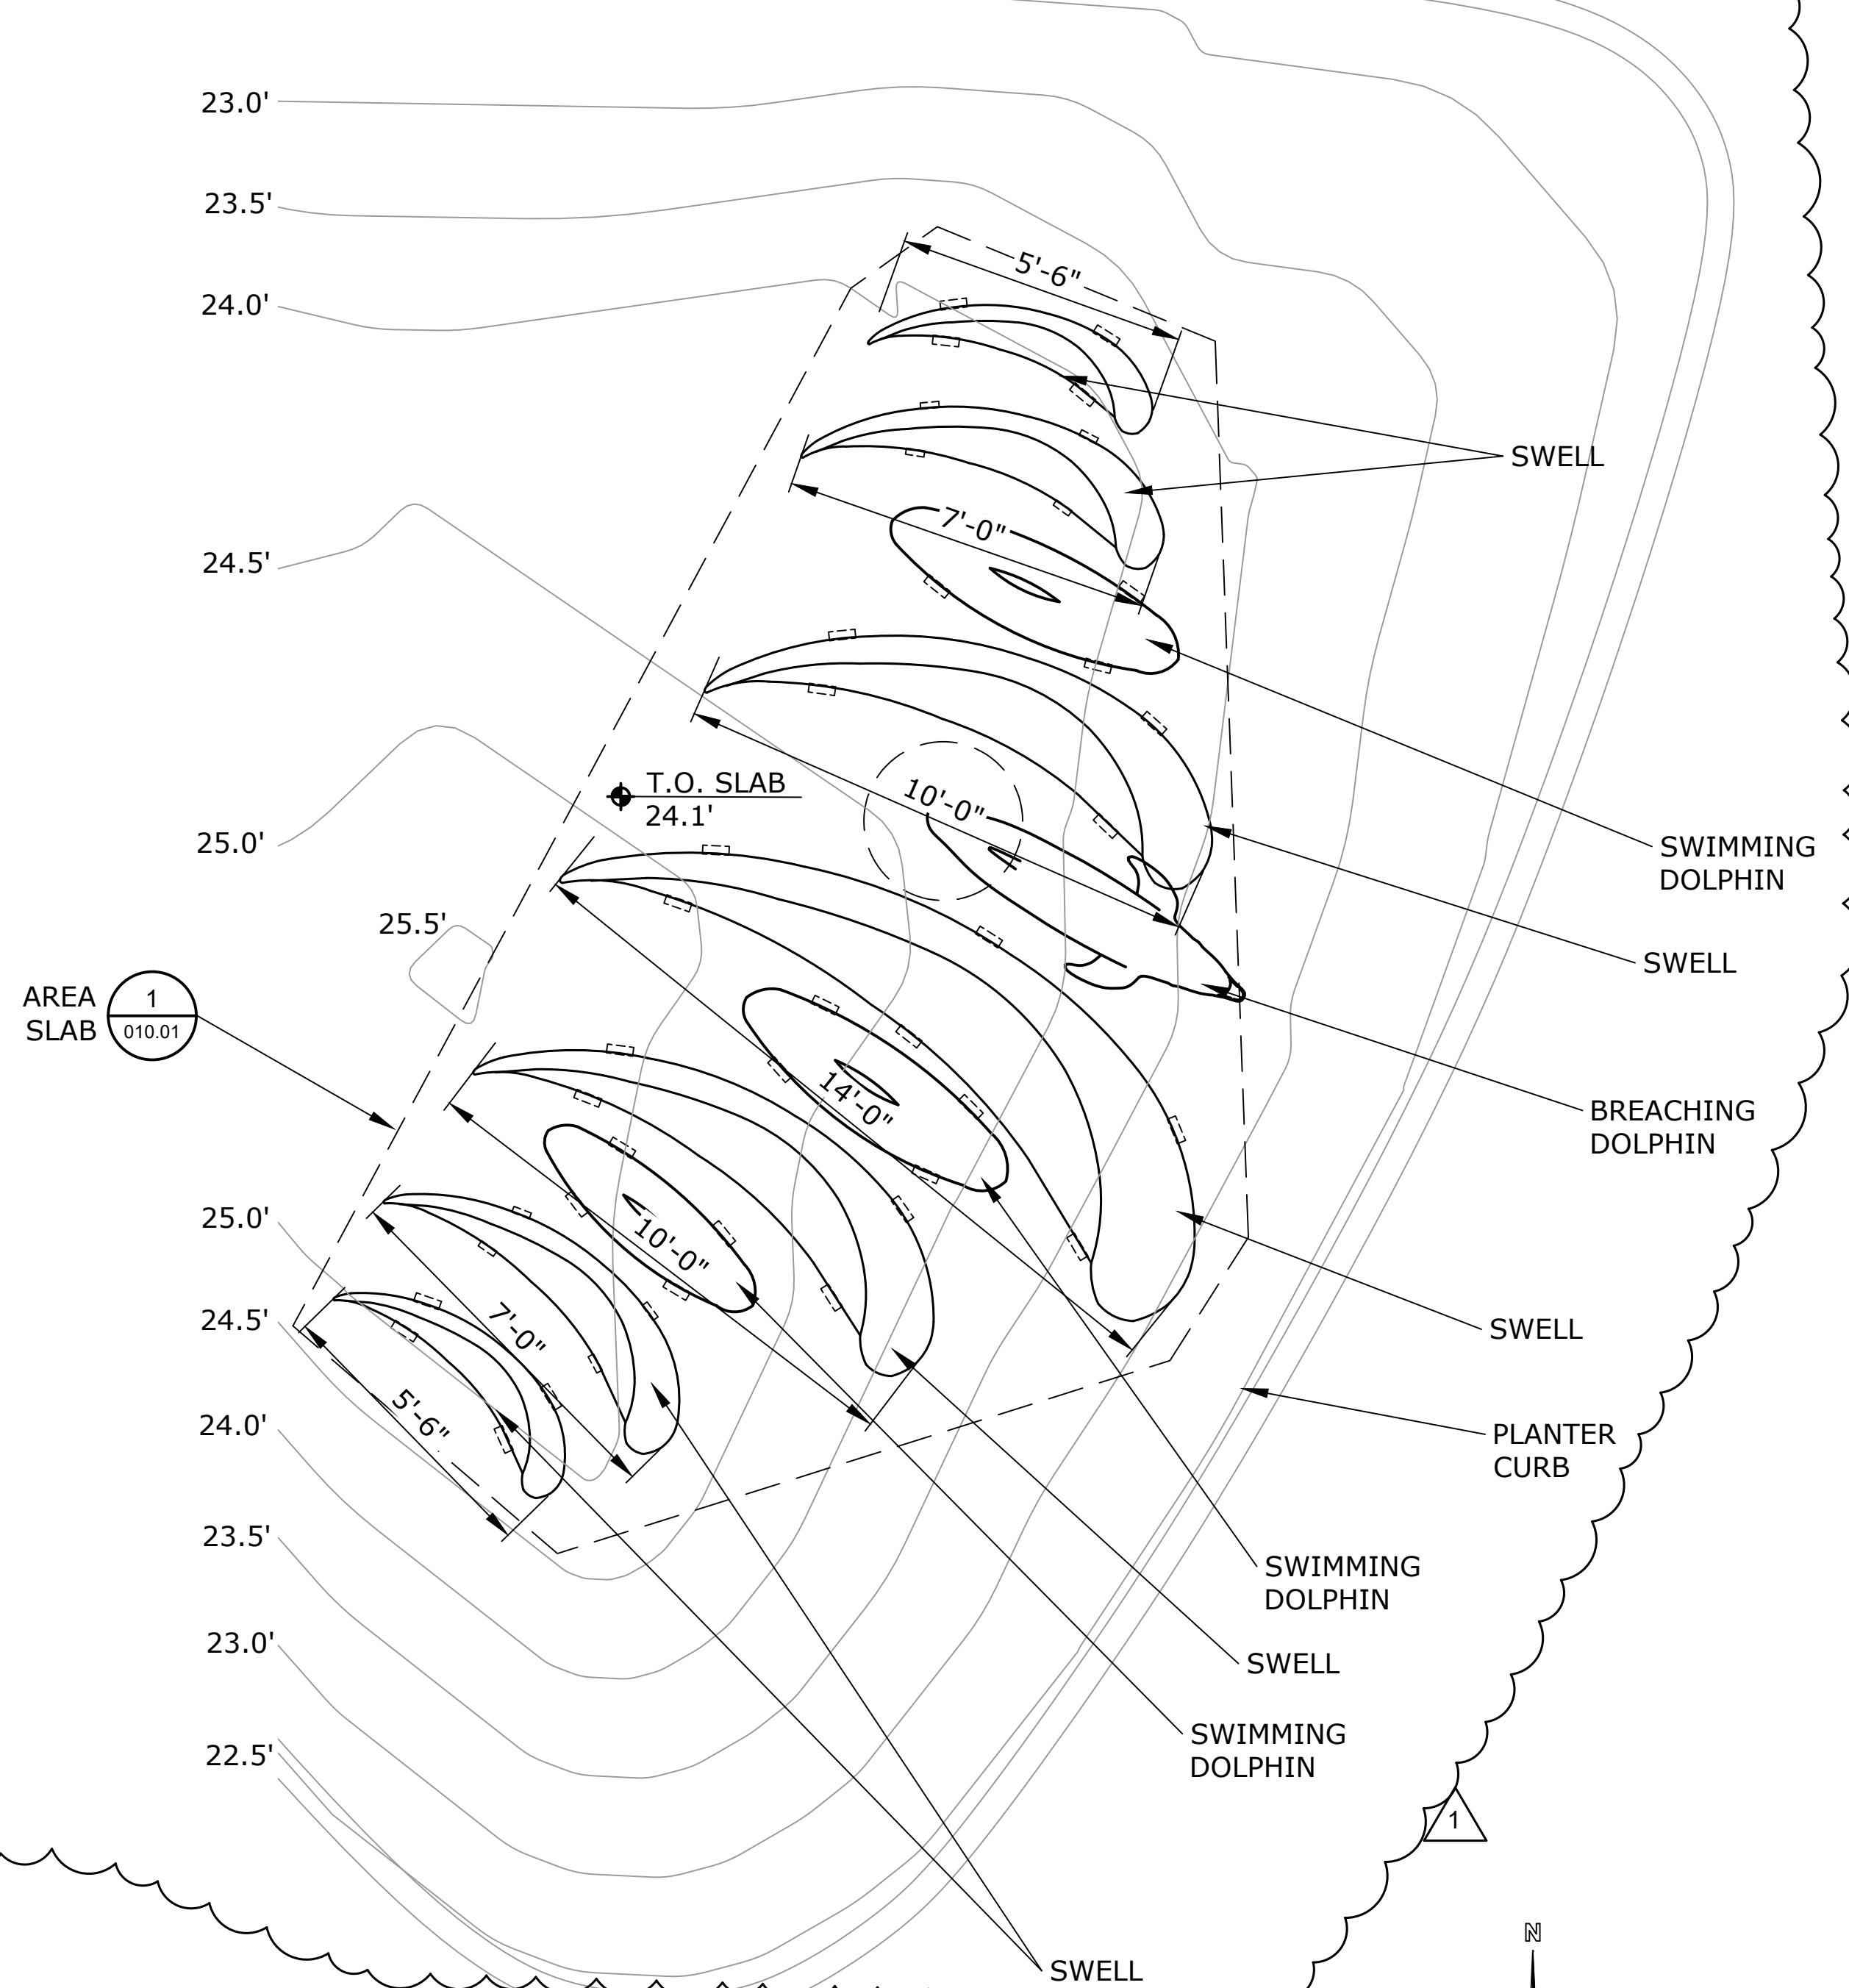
23.0'

23.5'

24.0'

24.5'

25.0'

25.5'

25.0'

24.5'

24.0'

23.5'

23.0'

22.5'

5'-6"

7'-0"

10'-0"

14'-0"

10'-0"

7'-0"

5'-6"

T.O. SLAB
24.1'

AREA SLAB

1
010.01

SWELL

SWIMMING DOLPHIN

SWELL

BREACHING DOLPHIN

SWELL

PLANTER CURB

SWIMMING DOLPHIN

SWELL

SWIMMING DOLPHIN

SWELL

1

N